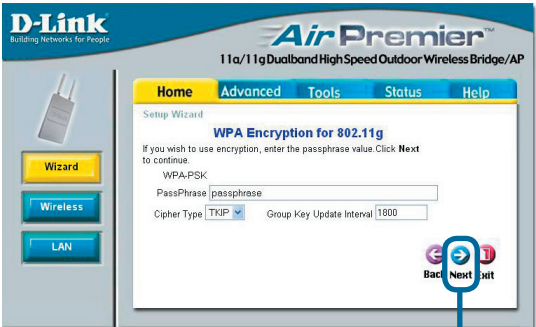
D-Link
Building Networks for People

AirPremier™
11a/11g Dualband High Speed Outdoor Wireless Bridge/AP

Home
Advanced
Tools
Status
Help

Wizard
Wireless
LAN

Setup Wizard

WPA Encryption for 802.11g

If you wish to use encryption, enter the passphrase value. Click **Next** to continue.

WPA-PSK

PassPhrase passphrase

Cipher Type TKIP Group Key Update Interval 1800

Back Next Exit